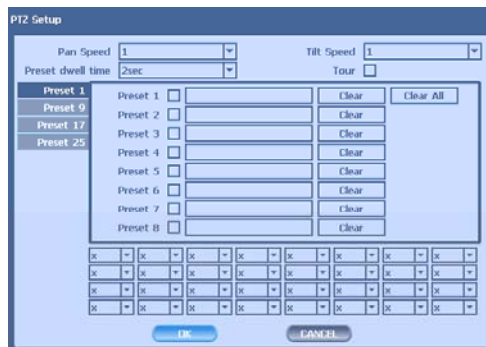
PTZ Setup

Pan Speed 1
Tilt Speed 1
Preset dwell time 2sec
Tour

Preset 1
Preset 9
Preset 17
Preset 25

Preset 1 Clear Clear All
Preset 2 Clear
Preset 3 Clear
Preset 4 Clear
Preset 5 Clear
Preset 6 Clear
Preset 7 Clear
Preset 8 Clear

| x | x | x | x | x | x | x | x |
|---|---|---|---|---|---|---|---|
| x | x | x | x | x | x | x | x |
| x | x | x | x | x | x | x | x |
| x | x | x | x | x | x | x | x |

OK CANCEL